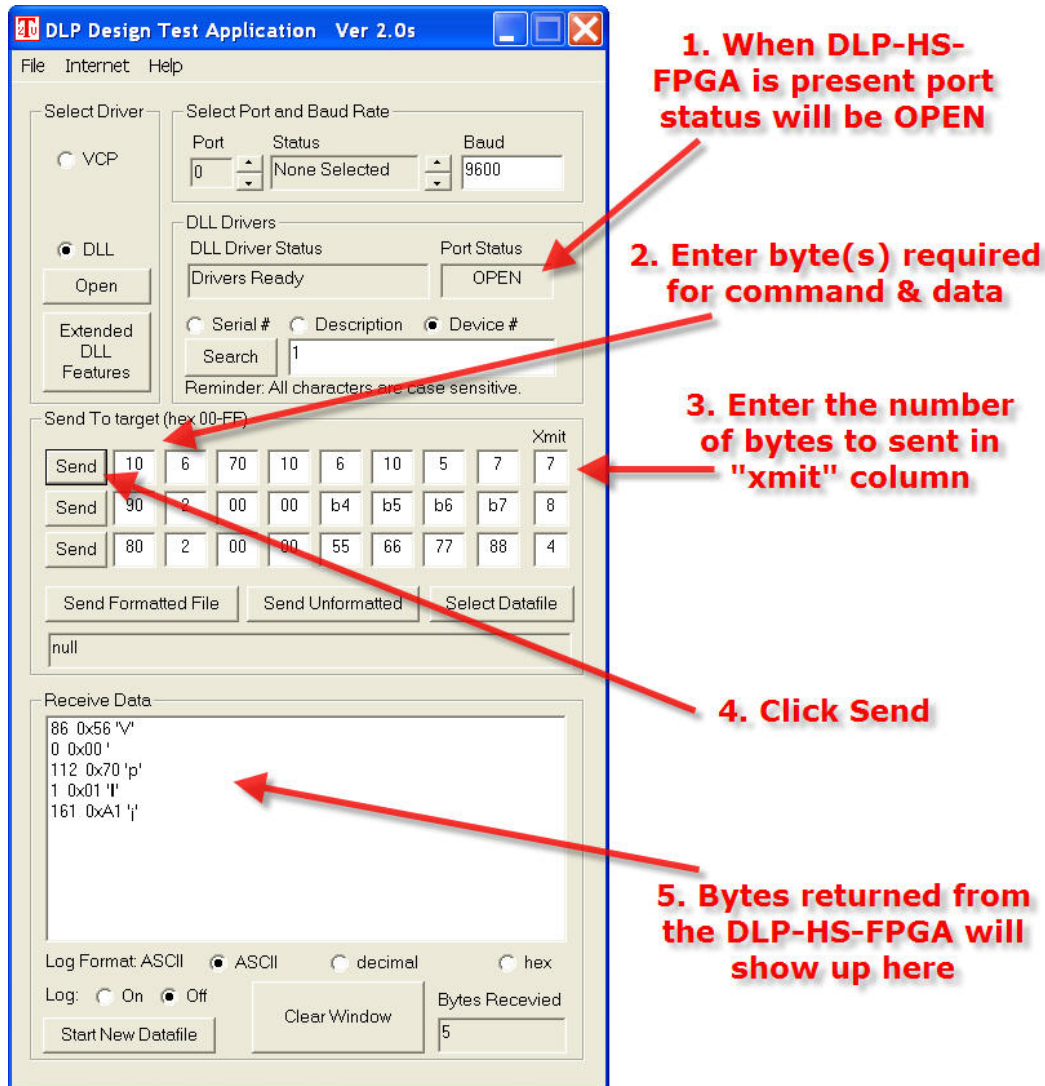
DLP Design Test Application Ver 2.0s

File Internet Help

Select Driver
VCP
DLL
Open
Extended DLL Features

Select Port and Baud Rate
Port Status Baud
0 None Selected 9600

DLL Drivers
DLL Driver Status Port Status
Drivers Ready OPEN
Serial # Description Device #
Search 1
Reminder: All characters are case sensitive.

Send To target (hex 00-FF)

| | | | | | | | | | Xmit |
|---|---|---|---|---|---|---|---|---|---|
| Send | 10 | 6 | 70 | 10 | 6 | 10 | 5 | 7 | 7 |
| Send | 90 | 2 | 00 | 00 | b4 | b5 | b6 | b7 | 8 |
| Send | 80 | 2 | 00 | 00 | 55 | 66 | 77 | 88 | 4 |

Send Formatted File Send Unformatted Select Datafile
null

Receive Data
86 0x56 'V'
0 0x00 '
112 0x70 'p'
1 0x01 'l'
161 0xA1 '¡'

Log Format: ASCII ASCII decimal hex
Log: On Off
Start New Datafile
Clear Window
Bytes Recevied
5

1. When DLP-HS-FPGA is present port status will be OPEN

2. Enter byte(s) required for command & data

3. Enter the number of bytes to sent in "xmit" column

4. Click Send

5. Bytes returned from the DLP-HS-FPGA will show up here